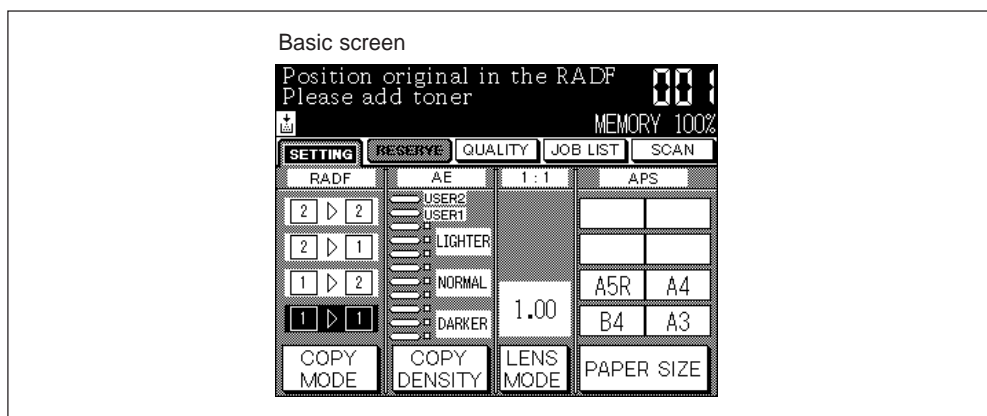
Basic screen

Position original in the RADF
Please add toner

001

MEMORY 100%

SETTING RESERVE QUALITY JOB LIST SCAN

RADF AE 1 : 1 APS

2 ▷ 2
2 ▷ 1
1 ▷ 2
1 ▷ 1

USER2
USER1
LIGHTER
NORMAL
DARKER

1.00

A5R A4
B4 A3

COPY MODE
COPY DENSITY
LENS MODE
PAPER SIZE